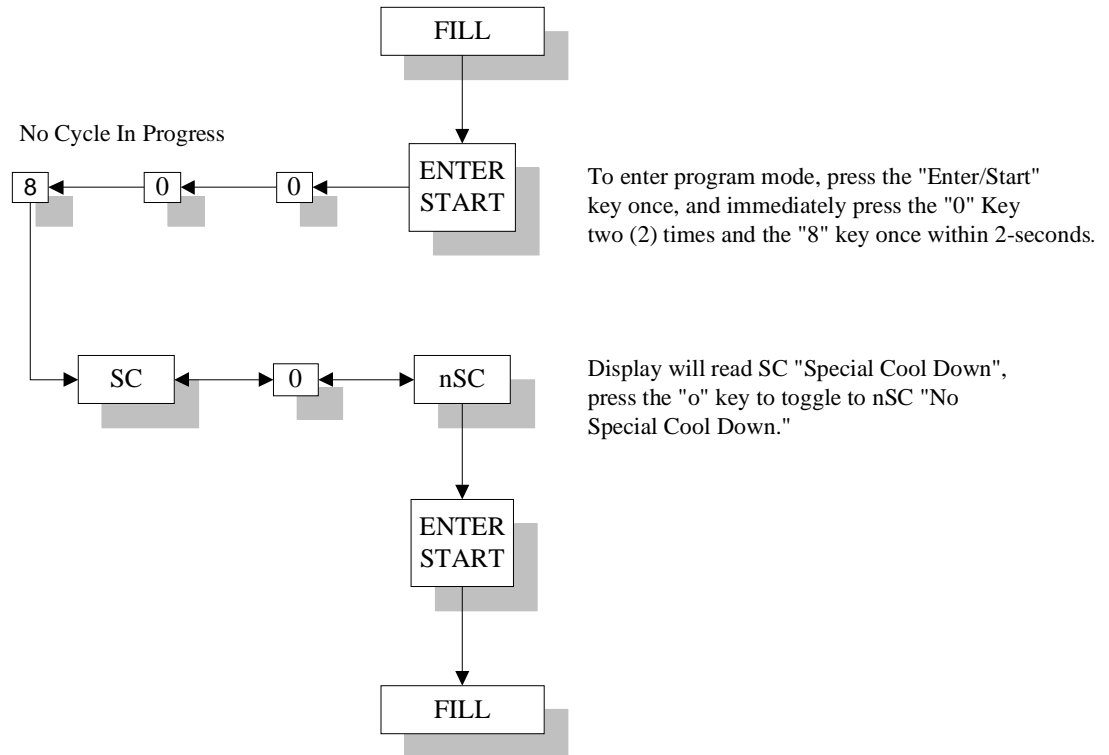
FILL

No Cycle In Progress

8

0

0

ENTER START

To enter program mode, press the "Enter/Start" key once, and immediately press the "0" Key two (2) times and the "8" key once within 2-seconds.

SC

0

nSC

Display will read SC "Special Cool Down", press the "o" key to toggle to nSC "No Special Cool Down."

ENTER START

FILL